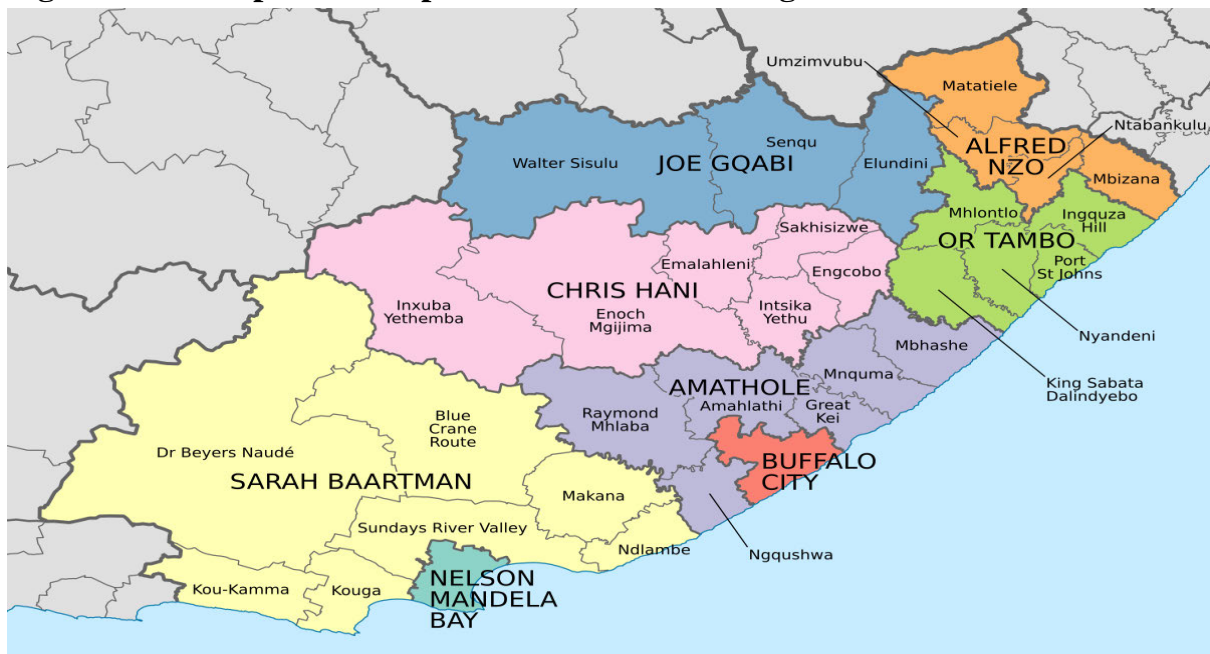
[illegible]

Umzimvubu
Matatiele
ALFRED NZO
Ntabankulu
Mbizana
Walter Sisulu
Senqu
JOE GQABI
Elundini
Mhlontlo
Ingquza Hill
OR TAMBO
Port St Johns
Sakhisizwe
Emalahleni
Engcobo
CHRIS HANI
Inxuba Yethemba
Enoch Mgijima
Intsika Yethu
Nyandeni
Mbhashe
King Sabata Dalindyebo
Mnquma
AMATHOLE
Raymond Mhlaba
Amahlathi
Great Kei
Blue Crane Route
Dr Beyers Naudé
BUFFALO CITY
SARAH BAARTMAN
Makana
Sundays River Valley
Ndlambe
Ngqushwa
Kou-Kamma
Kouga
NELSON MANDELA BAY